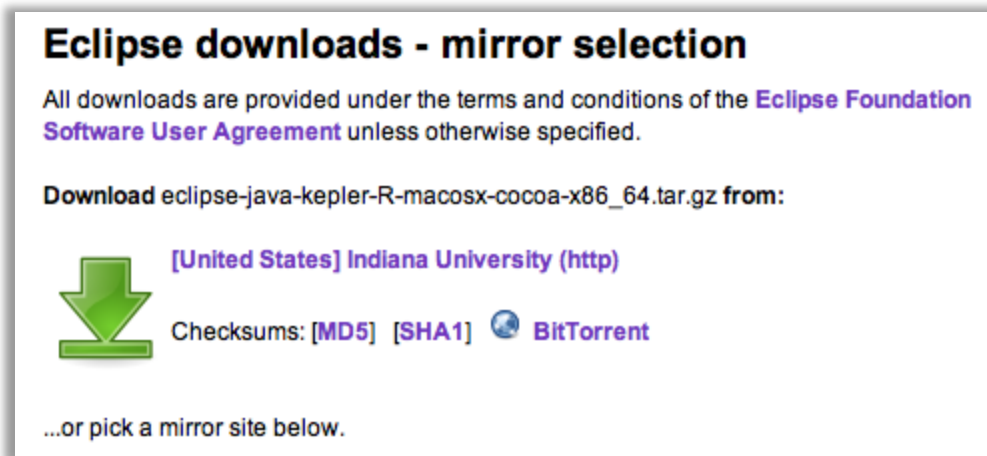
Eclipse downloads - mirror selection

All downloads are provided under the terms and conditions of the Eclipse Foundation Software User Agreement unless otherwise specified.

Download eclipse-java-kepler-R-macosx-cocoa-x86_64.tar.gz from:

[United States] Indiana University (http)

Checksums: [MD5] [SHA1] BitTorrent

...or pick a mirror site below.